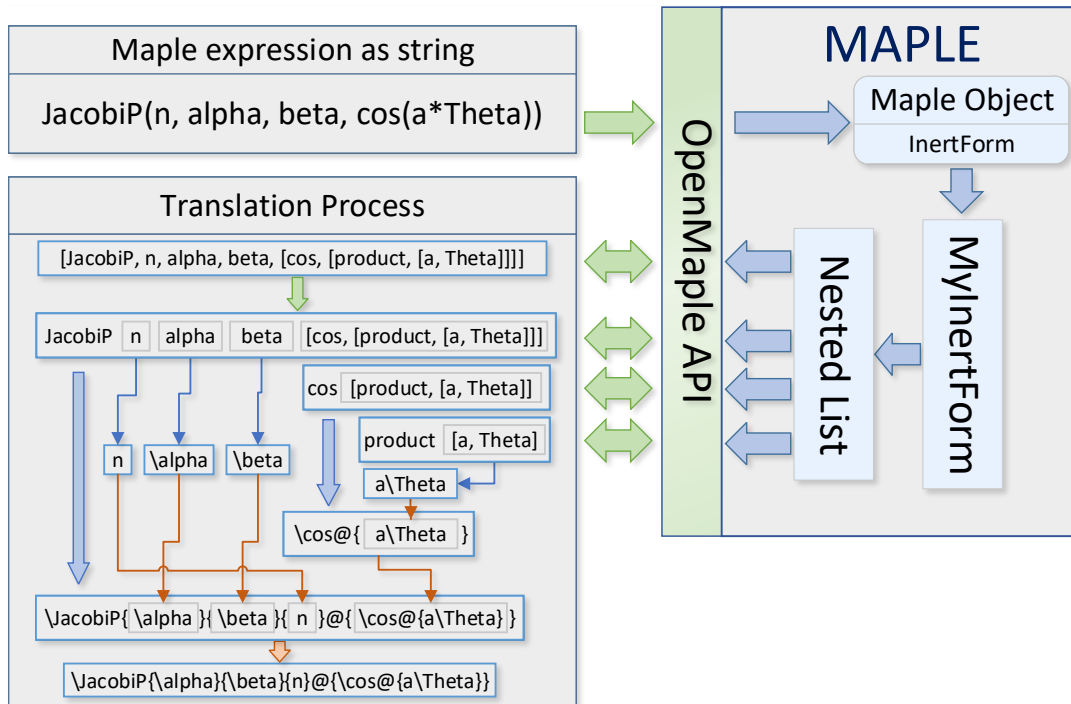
Maple expression as string

JacobiP(n, alpha, beta, cos(a*Theta))

MAPLE

Maple Object

InertForm

OpenMaple API

Translation Process

[JacobiP, n, alpha, beta, [cos, [product, [a, Theta]]]]

JacobiP n alpha beta [cos, [product, [a, Theta]]]

cos [product, [a, Theta]]

product [a, Theta]

n \alpha \beta

a\Theta

\cos@{ a\Theta }

\JacobiP{ \alpha }{ \beta }{ n }@{ \cos@{a\Theta} }

\JacobiP{\alpha}{\beta}{n}@{\cos@{a\Theta}}

Nested List

MyInertForm